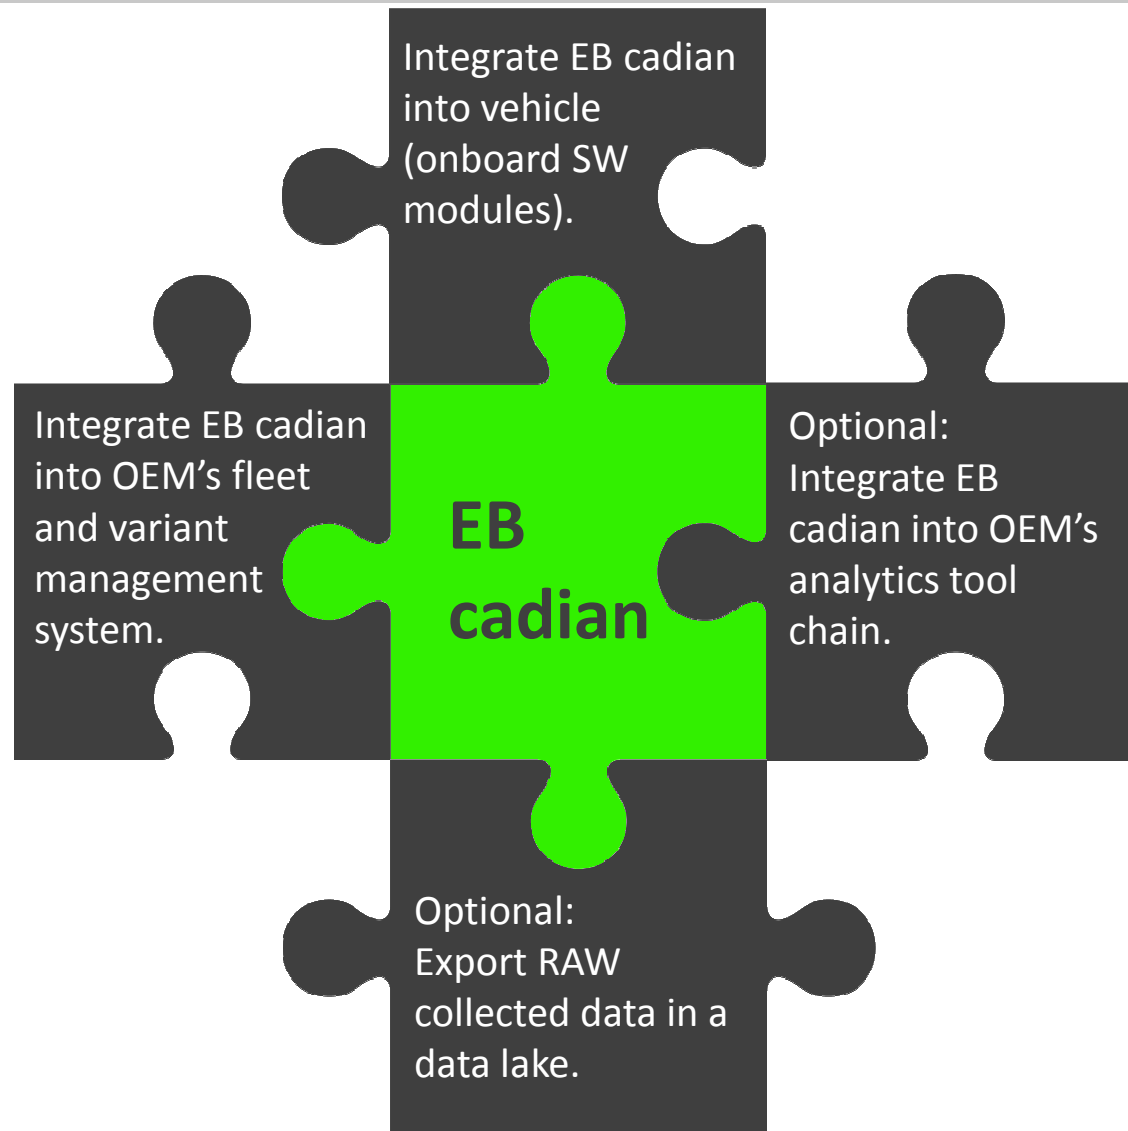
Integrate EB cadian into vehicle (onboard SW modules).

Integrate EB cadian into OEM’s fleet and variant management system.

EB cadian

Optional: Integrate EB cadian into OEM’s analytics tool chain.

Optional: Export RAW collected data in a data lake.